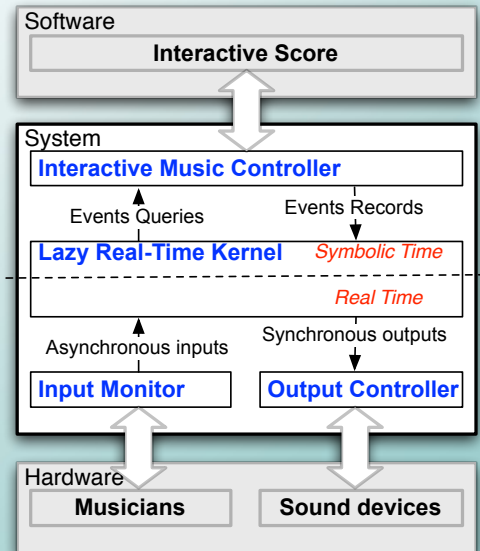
Software

Interactive Score

System

Interactive Music Controller

Events Queries

Events Records

Lazy Real-Time Kernel

Symbolic Time

Real Time

Asynchronous inputs

Synchronous outputs

Input Monitor

Output Controller

Hardware

Musicians

Sound devices